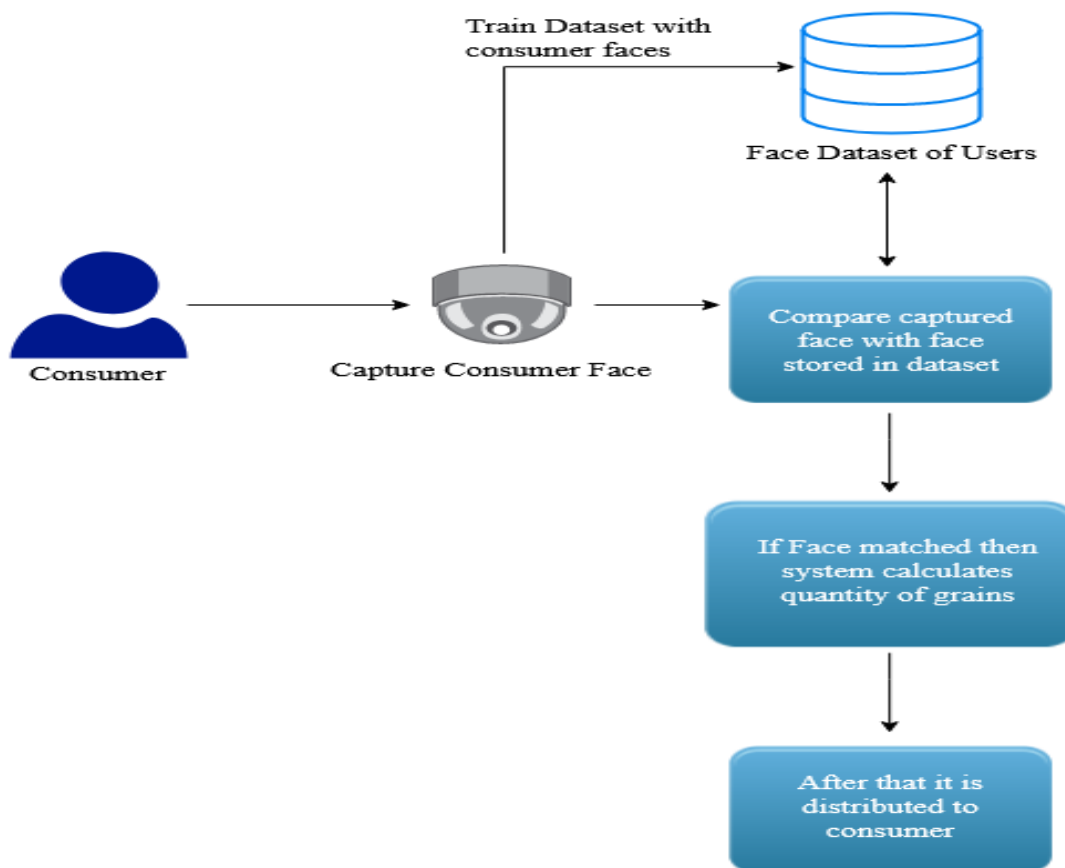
Train Dataset with consumer faces

Face Dataset of Users

Consumer

Capture Consumer Face

Compare captured face with face stored in dataset

If Face matched then system calculates quantity of grains

After that it is distributed to consumer